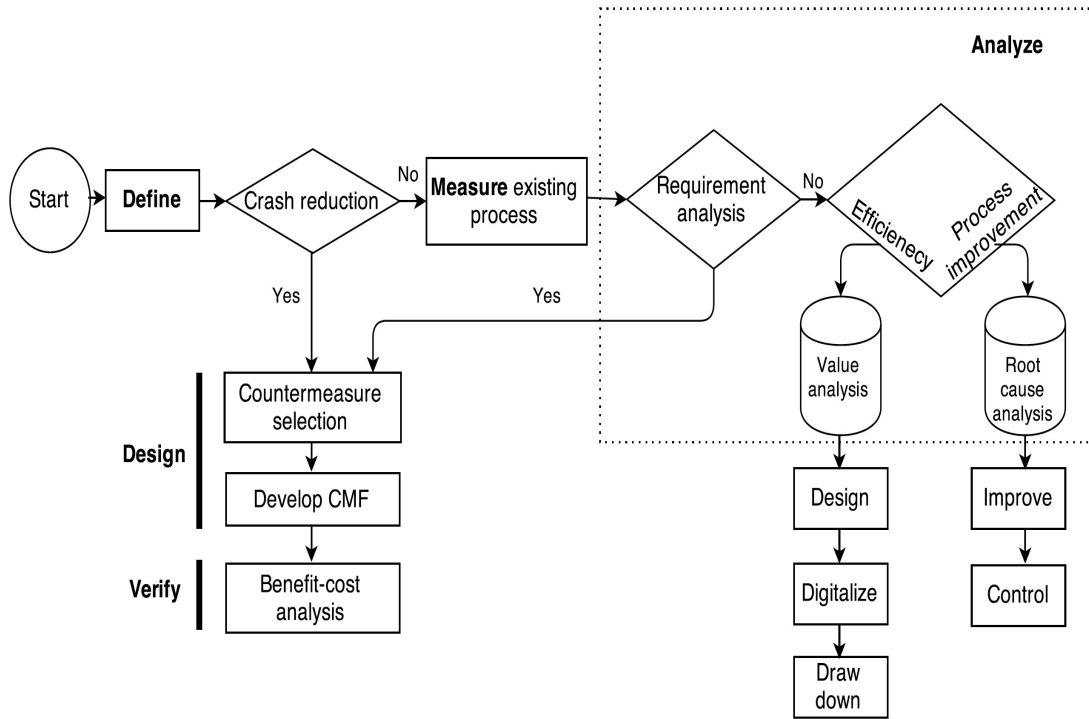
Analyze

Start

Define

Crash reduction

No

Measure existing process

Requirement analysis

No

Efficienecy

Process improvement

Yes

Yes

Value analysis

Root cause analysis

Design

Countermeasure selection

Develop CMF

Verify

Benefit-cost analysis

Design

Digitalize

Draw down

Improve

Control